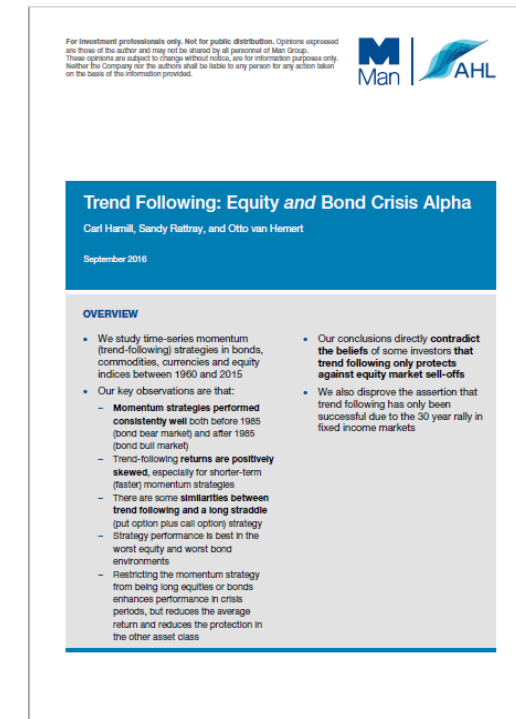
For investment professionals only. Not for public distribution. Opinions expressed are those of the author and may not be shared by all personnel of Man Group. These opinions are subject to change without notice, are for information purposes only. Neither the Company nor the authors shall be liable to any person for any action taken on the basis of the information provided.

Man

AHL

Trend Following: Equity *and* Bond Crisis Alpha

Carl Hamill, Sandy Rattray, and Otto van Hemert

September 2016

OVERVIEW

- We study time-series momentum (trend-following) strategies in bonds, commodities, currencies and equity indices between 1960 and 2015
- Our key observations are that:
  - **Momentum strategies performed consistently well** both before 1985 (bond bear market) and after 1985 (bond bull market)
  - Trend-following **returns are positively skewed**, especially for shorter-term (faster) momentum strategies
  - There are some **similarities between trend following and a long straddle** (put option plus call option) strategy
  - Strategy performance is best in the worst equity and worst bond environments
  - Restricting the momentum strategy from being long equities or bonds enhances performance in crisis periods, but reduces the average return and reduces the protection in the other asset class

- Our conclusions directly **contradict the beliefs** of some investors **that trend following only protects against equity market sell-offs**
- We also disprove the assertion that trend following has only been successful due to the 30 year rally in fixed income markets